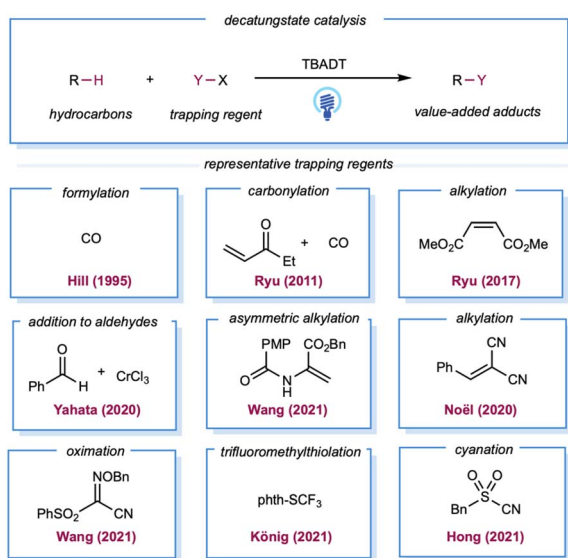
decatungstate catalysis

R–H + Y–X TBADT R–Y

hydrocarbons trapping regent value-added adducts

representative trapping regents

formylation

CO

Hill (1995)

carbonylation

O

Et

+ CO

Ryu (2011)

alkylation

$MeO_2C$ $CO_2Me$

Ryu (2017)

addition to aldehydes

O

Ph H

+ $CrCl_3$

Yahata (2020)

asymmetric alkylation

PMP $CO_2Bn$

O N

H

Wang (2021)

alkylation

CN

Ph

CN

Noël (2020)

oximation

NOBn

$PhSO_2$ CN

Wang (2021)

trifluoromethylthiolation

phth-$SCF_3$

König (2021)

cyanation

O O

S

Bn CN

Hong (2021)